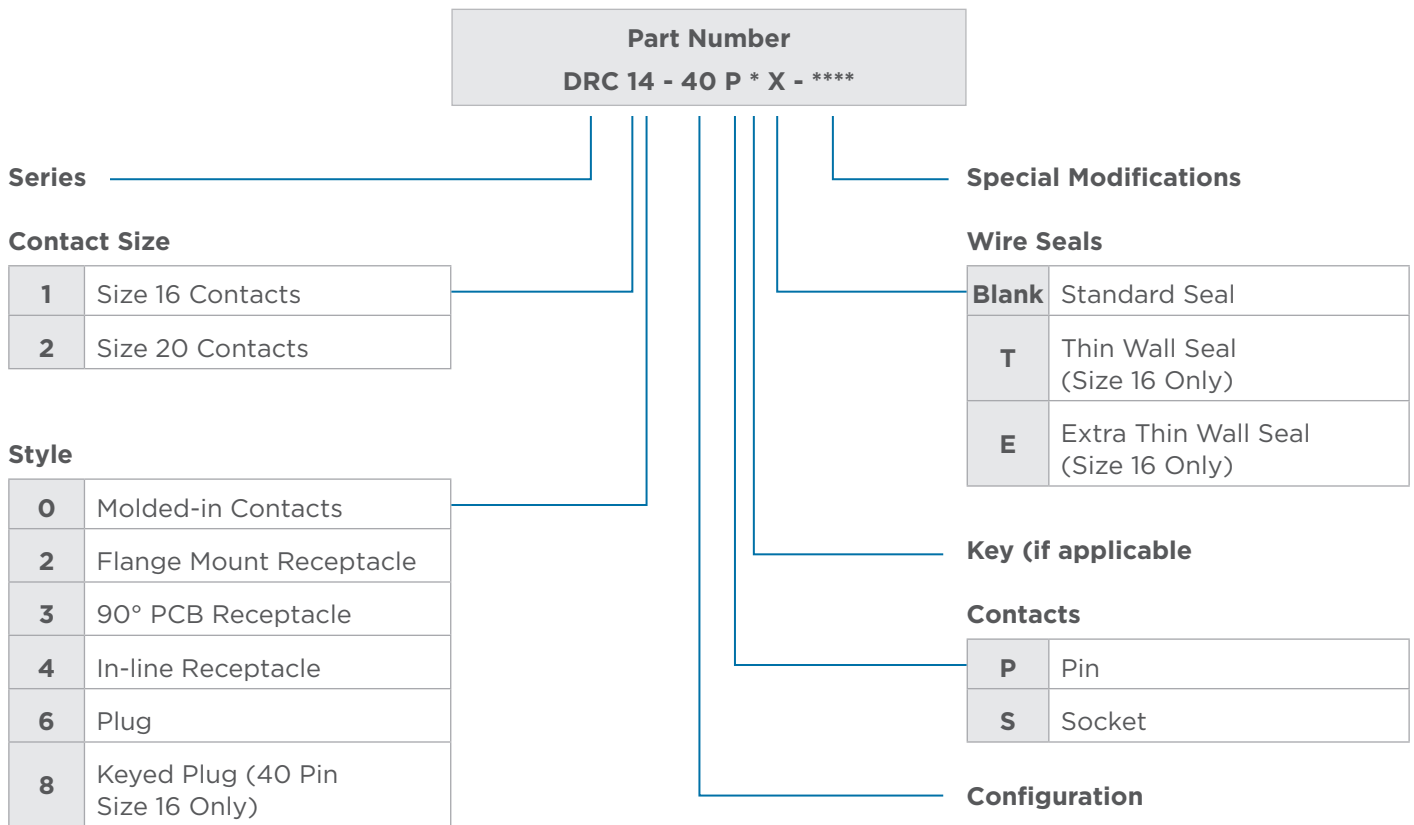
Part Number
DRC 14 - 40 P * X - ****

Series

Contact Size

| 1 | Size 16 Contacts |
|---|---|
| 2 | Size 20 Contacts |

Style

| 0 | Molded-in Contacts |
|---|---|
| 2 | Flange Mount Receptacle |
| 3 | 90° PCB Receptacle |
| 4 | In-line Receptacle |
| 6 | Plug |
| 8 | Keyed Plug (40 Pin Size 16 Only) |

Special Modifications

Wire Seals

| Blank | Standard Seal |
|---|---|
| T | Thin Wall Seal (Size 16 Only) |
| E | Extra Thin Wall Seal (Size 16 Only) |

Key (if applicable

Contacts

| P | Pin |
|---|---|
| S | Socket |

Configuration